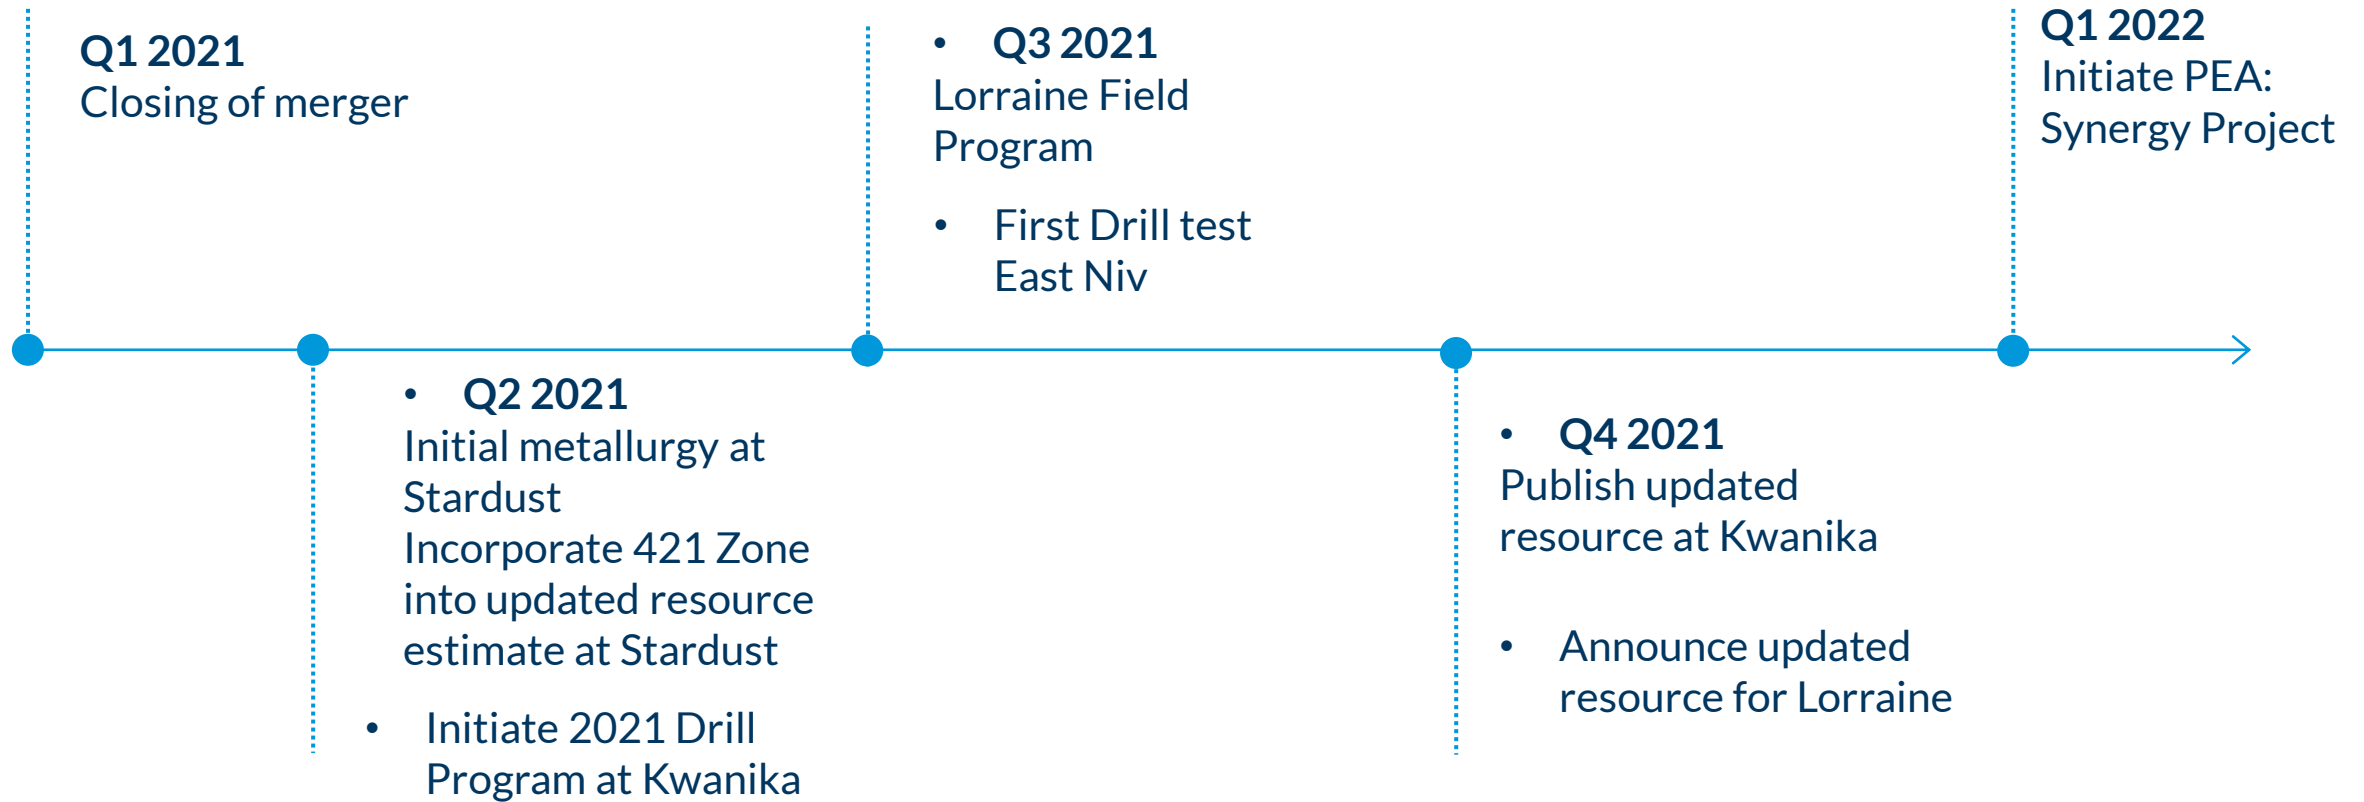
Q1 2021
Closing of merger

• Q3 2021
Lorraine Field Program

• First Drill test East Niv

Q1 2022
Initiate PEA: Synergy Project

• Q2 2021
Initial metallurgy at Stardust
Incorporate 421 Zone into updated resource estimate at Stardust

• Initiate 2021 Drill Program at Kwanika

• Q4 2021
Publish updated resource at Kwanika

• Announce updated resource for Lorraine